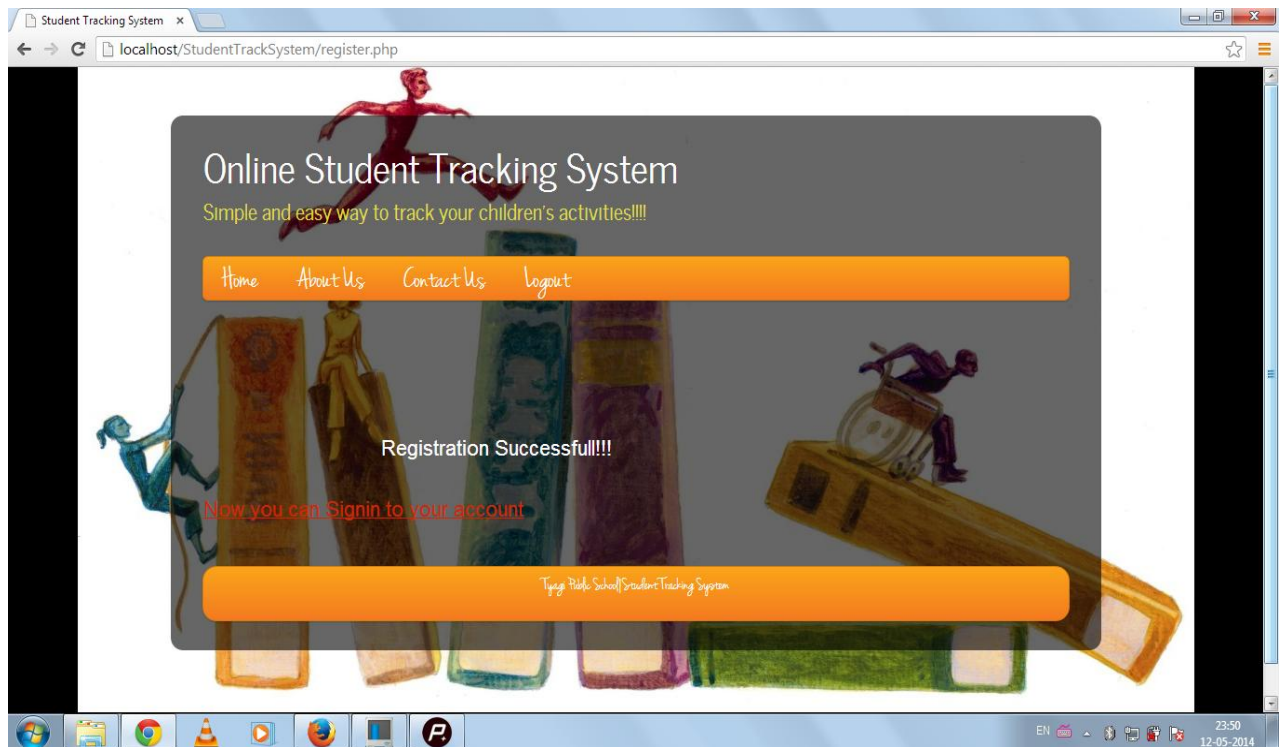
Student Tracking System ×

localhost/StudentTrackSystem/register.php

Online Student Tracking System

Simple and easy way to track your children's activities!!!!

Home About Us Contact Us Logout

Registration Successfull!!!

Now you can Signin to your account

Tyagi Public School|Student Tracking System

EN

23:50
12-05-2014